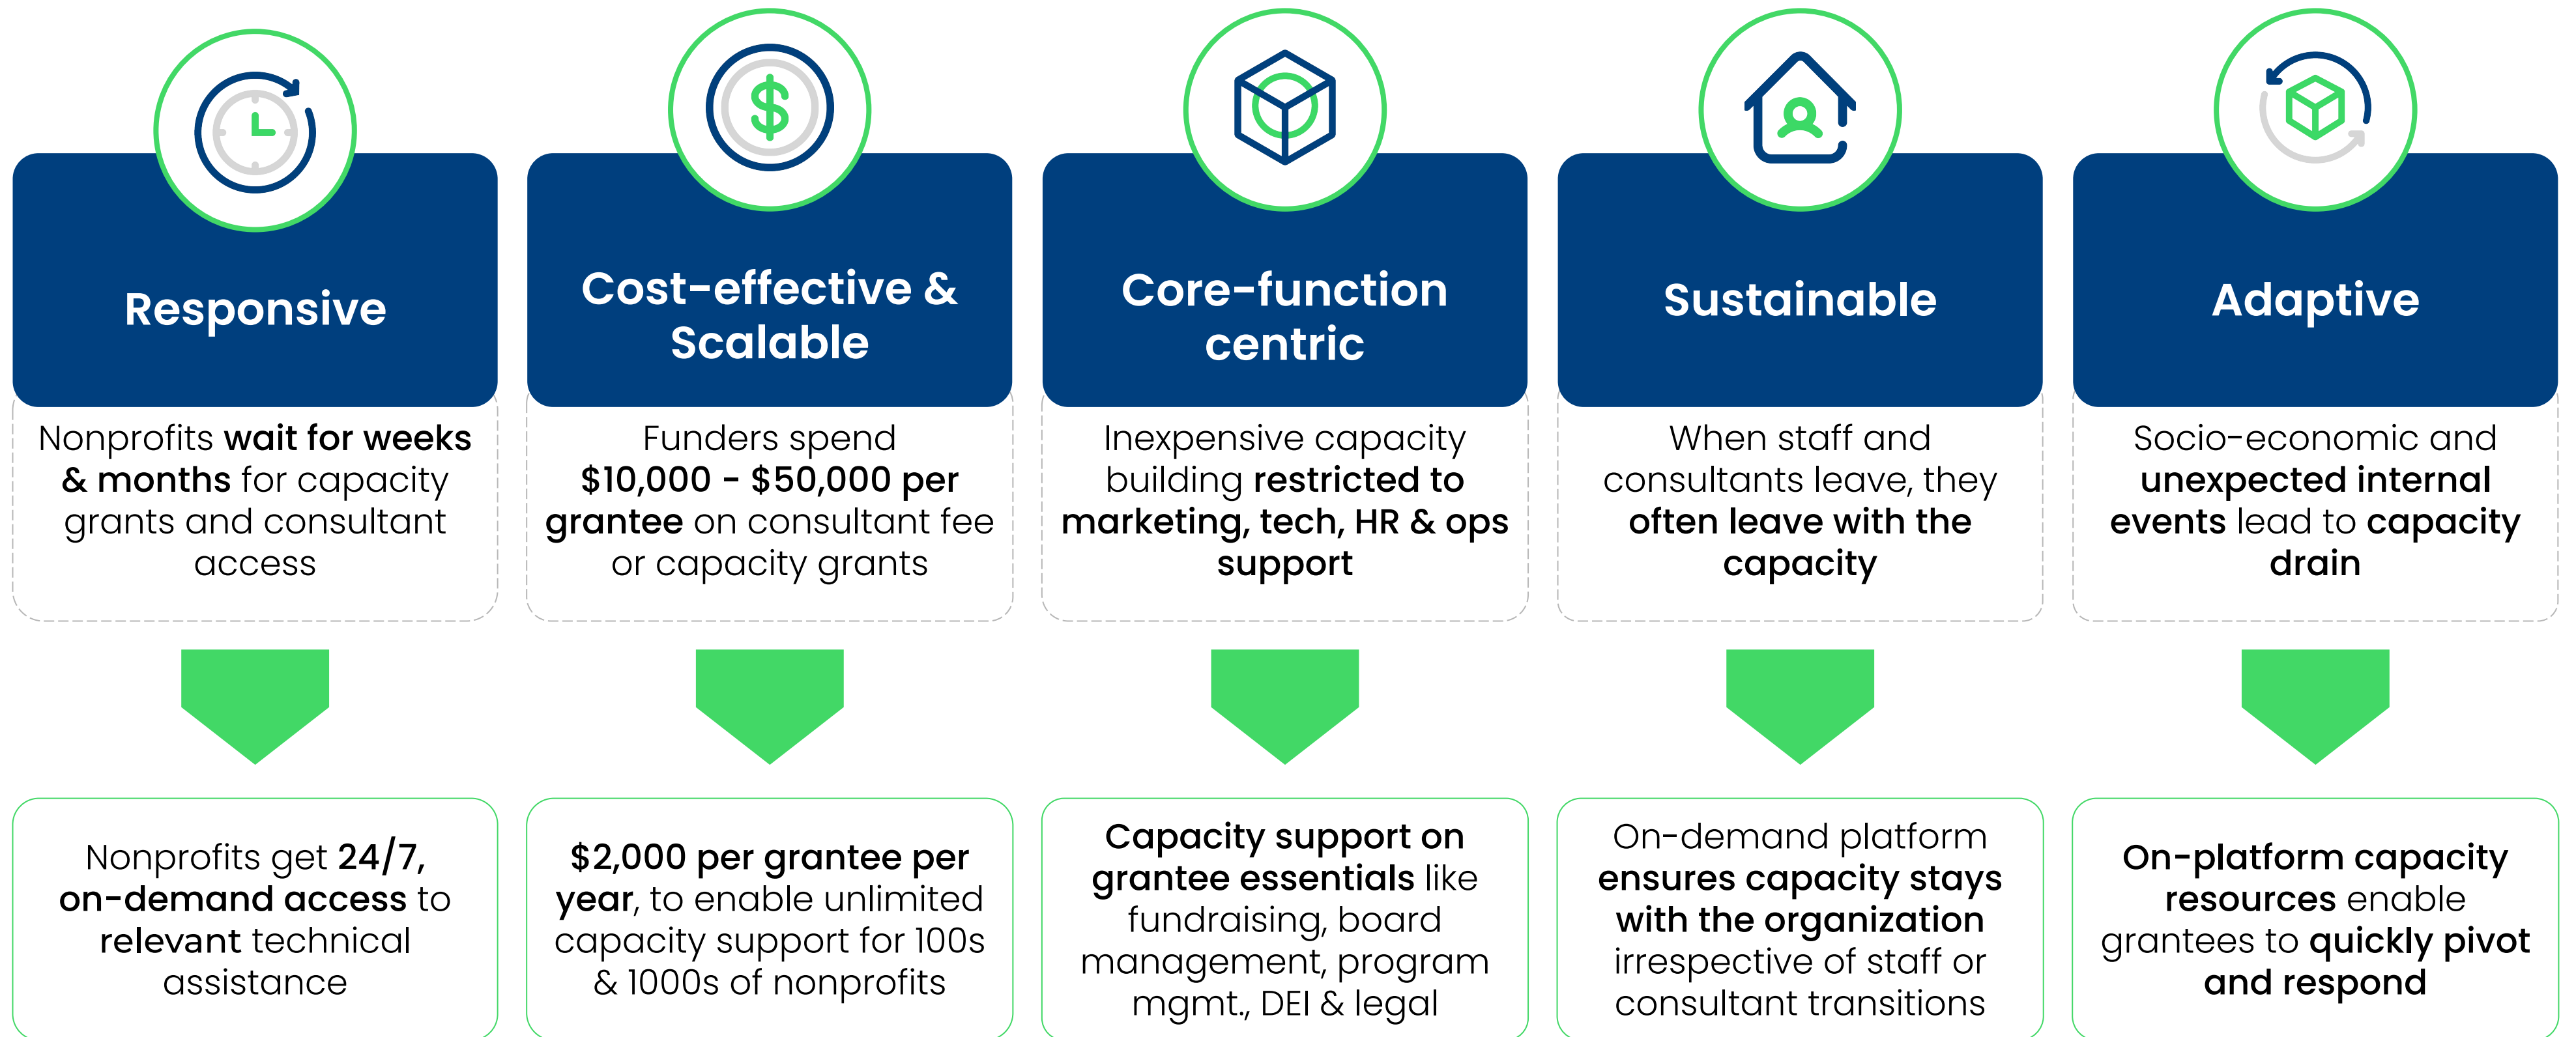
Responsive

Nonprofits wait for weeks & months for capacity grants and consultant access

Nonprofits get 24/7, on-demand access to relevant technical assistance

Cost-effective & Scalable

Funders spend $10,000 - $50,000 per grantee on consultant fee or capacity grants

$2,000 per grantee per year, to enable unlimited capacity support for 100s & 1000s of nonprofits

Core-function centric

Inexpensive capacity building restricted to marketing, tech, HR & ops support

Capacity support on grantee essentials like fundraising, board management, program mgmt., DEI & legal

Sustainable

When staff and consultants leave, they often leave with the capacity

On-demand platform ensures capacity stays with the organization irrespective of staff or consultant transitions

Adaptive

Socio-economic and unexpected internal events lead to capacity drain

On-platform capacity resources enable grantees to quickly pivot and respond